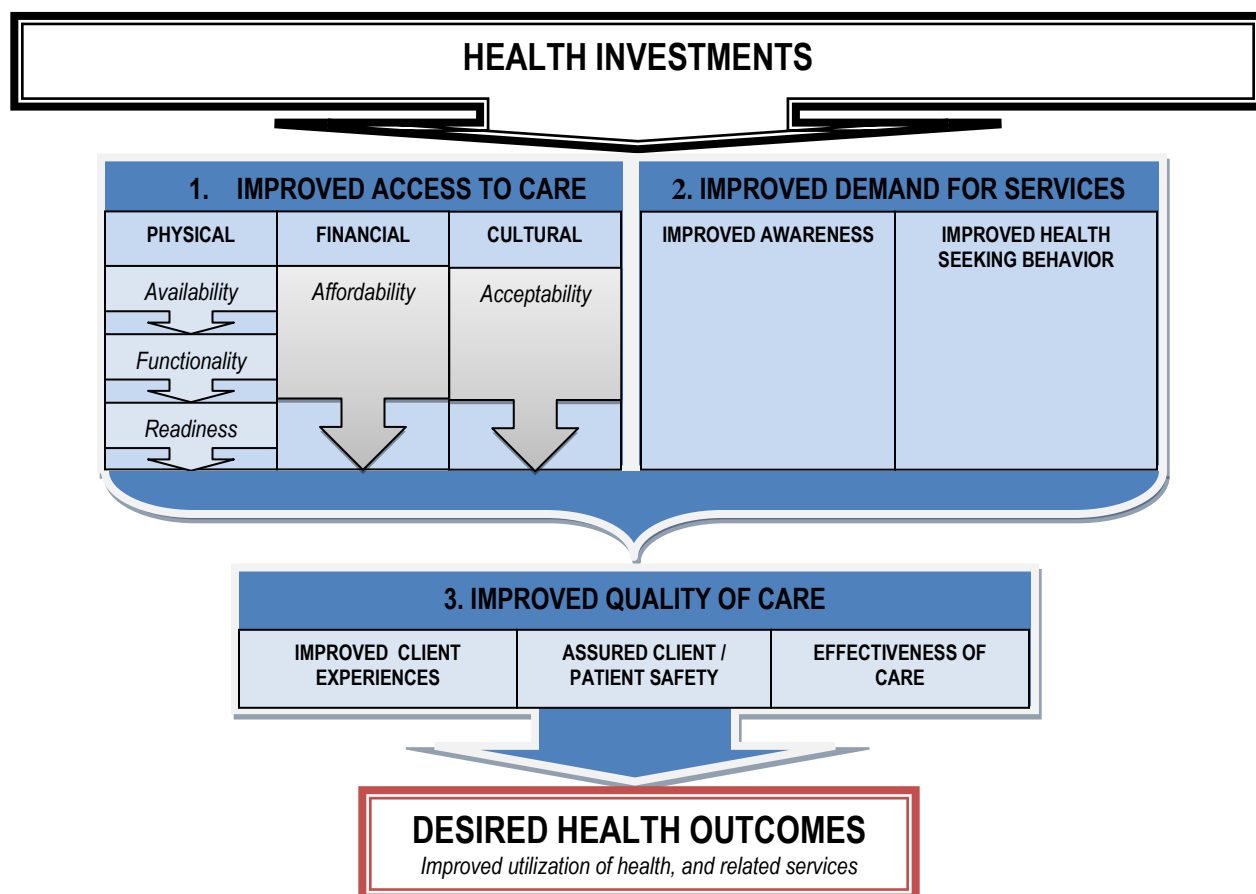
HEALTH INVESTMENTS

1. IMPROVED ACCESS TO CARE

PHYSICAL

Availability

Functionality

Readiness

FINANCIAL

Affordability

CULTURAL

Acceptability

2. IMPROVED DEMAND FOR SERVICES

IMPROVED AWARENESS

IMPROVED HEALTH SEEKING BEHAVIOR

3. IMPROVED QUALITY OF CARE

IMPROVED CLIENT EXPERIENCES

ASSURED CLIENT / PATIENT SAFETY

EFFECTIVENESS OF CARE

DESIRED HEALTH OUTCOMES

Improved utilization of health, and related services